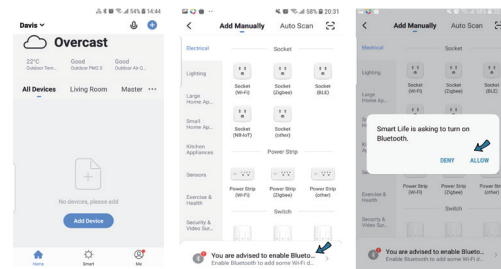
54% 14:44

Davis

Overcast

22°C Outdoor Tem... Good Outdoor PM2.5 Good Outdoor Air Q...

All Devices Living Room Master ···

No devices, please add

Add Device

Home Smart Me

58% 20:31

Add Manually Auto Scan

Electrical

Socket

Socket (Wi-Fi) Socket (Zigbee) Socket (BLE)

Lighting

Large Home Ap...

Small Home Ap...

Socket (NB-IoT) Socket (other)

Kitchen Appliances

Power Strip

Sensors

Power Strip (Wi-Fi) Power Strip (Zigbee) Power Strip (other)

Exercise & Health

Switch

Security & Video Sur...

You are advised to enable Blueto...
Enable Bluetooth to add some Wi-Fi d...

Add Manually Auto Scan

Electrical

Socket

Lighting

Socket (Wi-Fi) Socket (Zigbee) Socket (BLE)

Large Home Ap...

Smart Life is asking to turn on Bluetooth.

DENY ALLOW

Power Strip (Wi-Fi) Power Strip (Zigbee) Power Strip (other)

Exercise & Health

Switch

Security & Video Sur...

You are advised to enable Blueto...
Enable Bluetooth to add some Wi-Fi d...